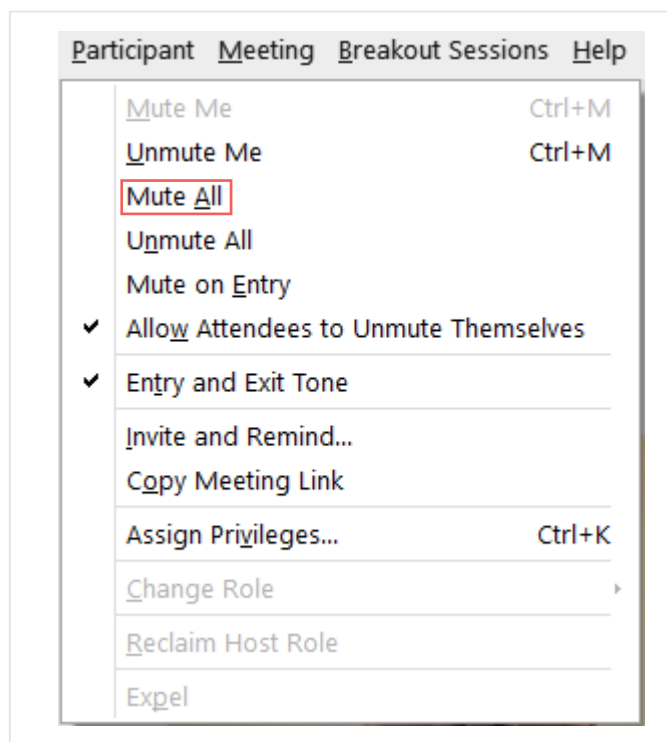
Participant Meeting Breakout Sessions Help

Mute Me Ctrl+M
Unmute Me Ctrl+M
Mute All
Unmute All
Mute on Entry
✔ Allow Attendees to Unmute Themselves
✔ Entry and Exit Tone
Invite and Remind...
Copy Meeting Link
Assign Privileges... Ctrl+K
Change Role
Reclaim Host Role
Expel